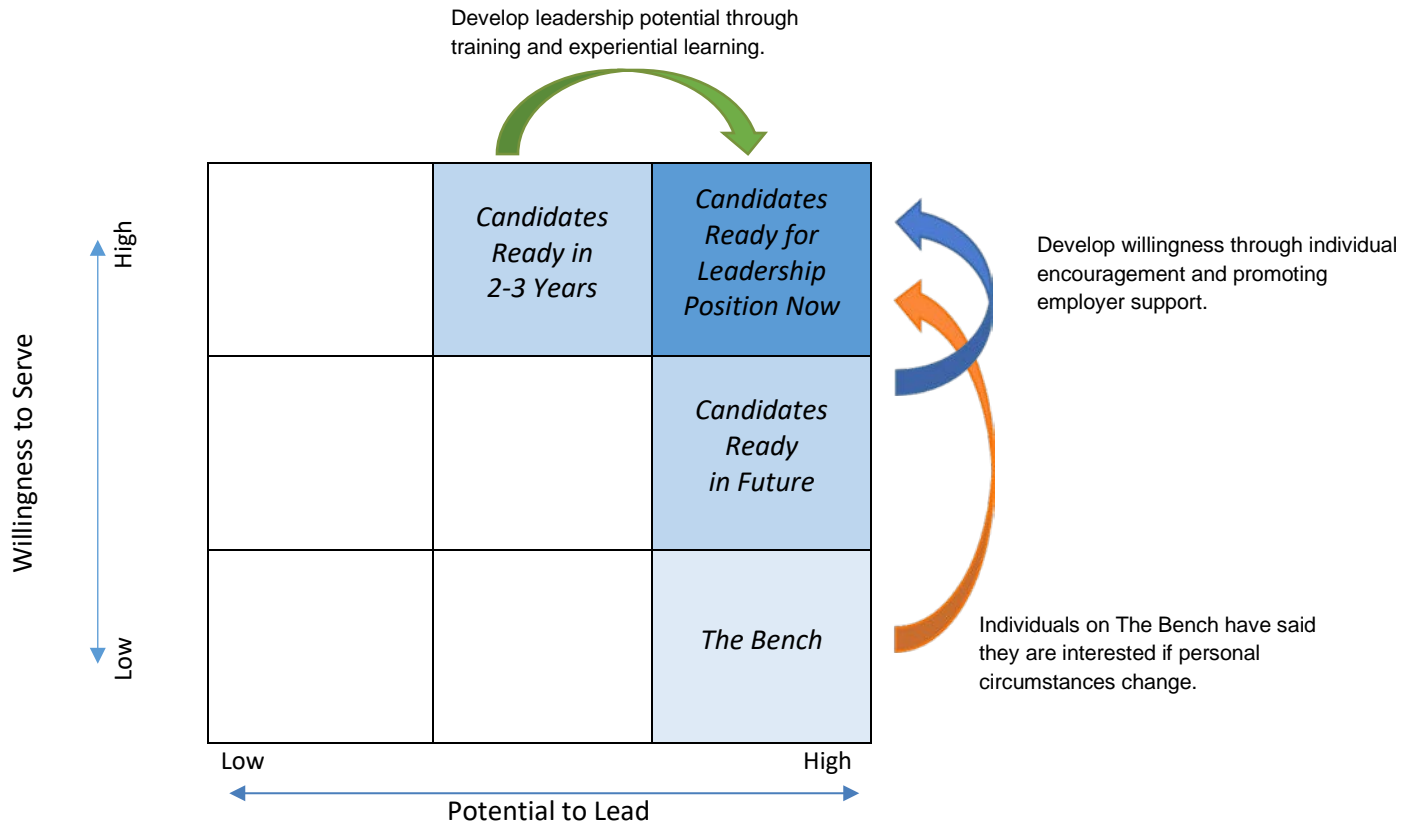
Develop leadership potential through training and experiential learning.

Willingness to Serve

High

Low

| | | |
|---|---|---|
| | Candidates Ready in 2-3 Years | Candidates Ready for Leadership Position Now |
| | | Candidates Ready in Future |
| | | The Bench |

Develop willingness through individual encouragement and promoting employer support.

Individuals on The Bench have said they are interested if personal circumstances change.

Low

High

Potential to Lead